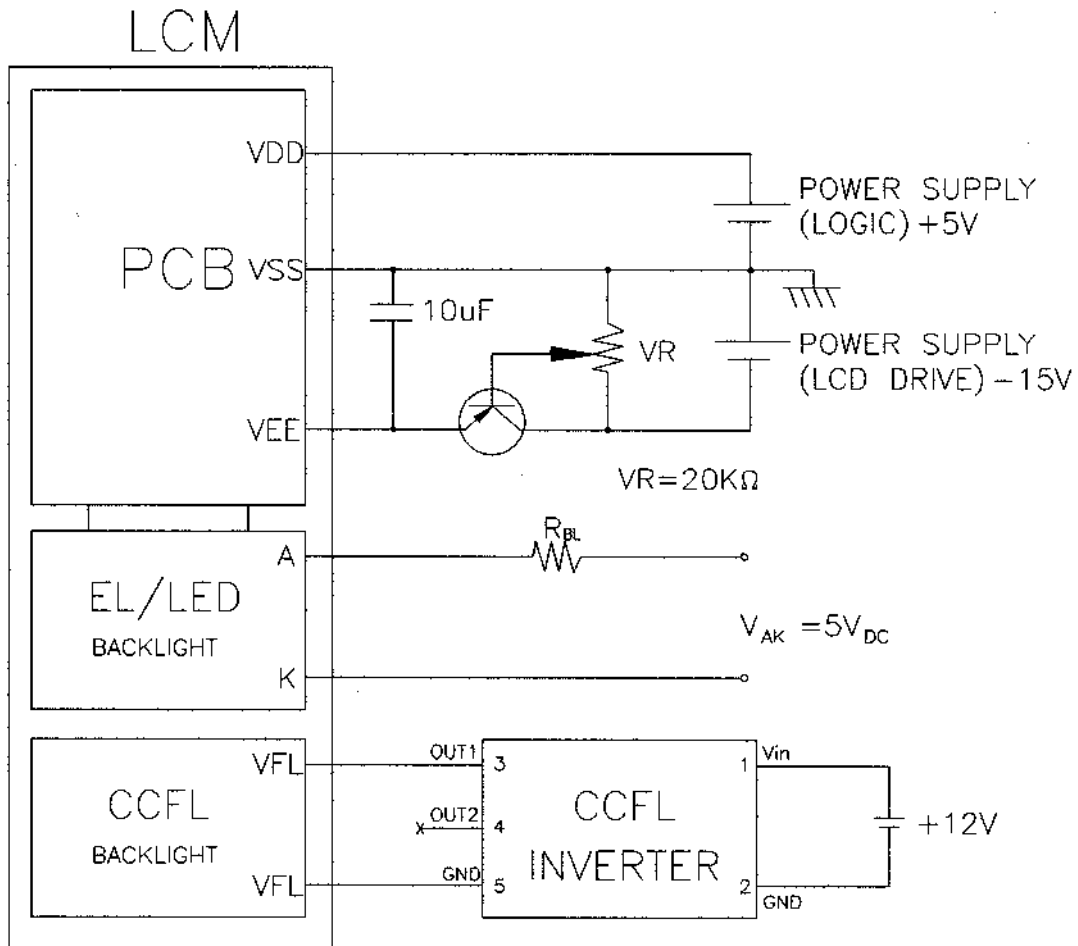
LCM

VDD

PCB VSS

VEE

10uF

VR

POWER SUPPLY (LOGIC) +5V

POWER SUPPLY (LCD DRIVE) −15V

VR=20KΩ

$R_{BL}$

A

EL/LED BACKLIGHT

K

$V_{AK}$ =5$V_{DC}$

CCFL BACKLIGHT

VFL

VFL

OUT1 3

X OUT2 4

GND 5

CCFL INVERTER

1 Vin

2 GND

+12V